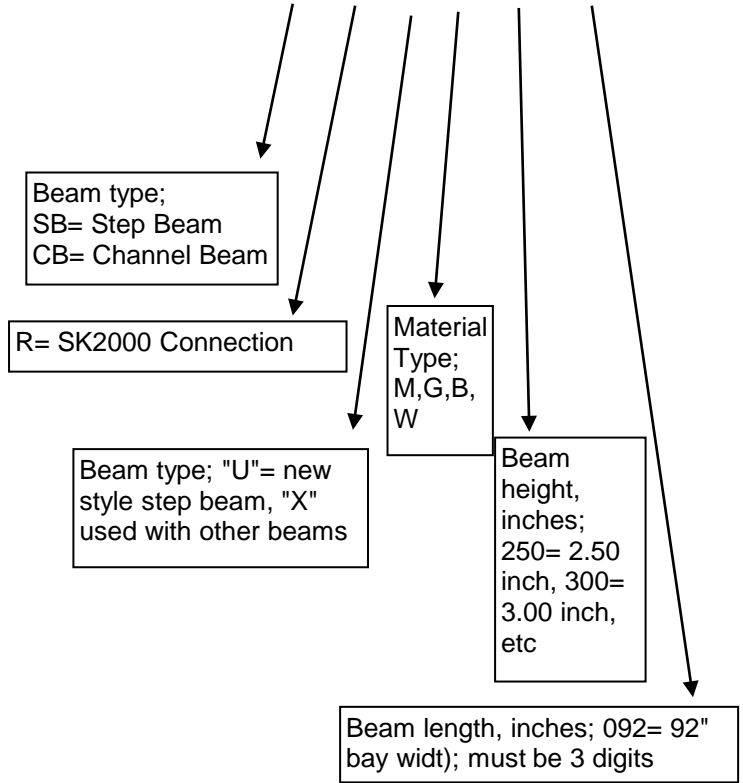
Beam type;
SB= Step Beam
CB= Channel Beam

R= SK2000 Connection

Material Type; M,G,B, W

Beam type; "U"= new style step beam, "X" used with other beams

Beam height, inches; 250= 2.50 inch, 300= 3.00 inch, etc

Beam length, inches; 092= 92" bay widt); must be 3 digits